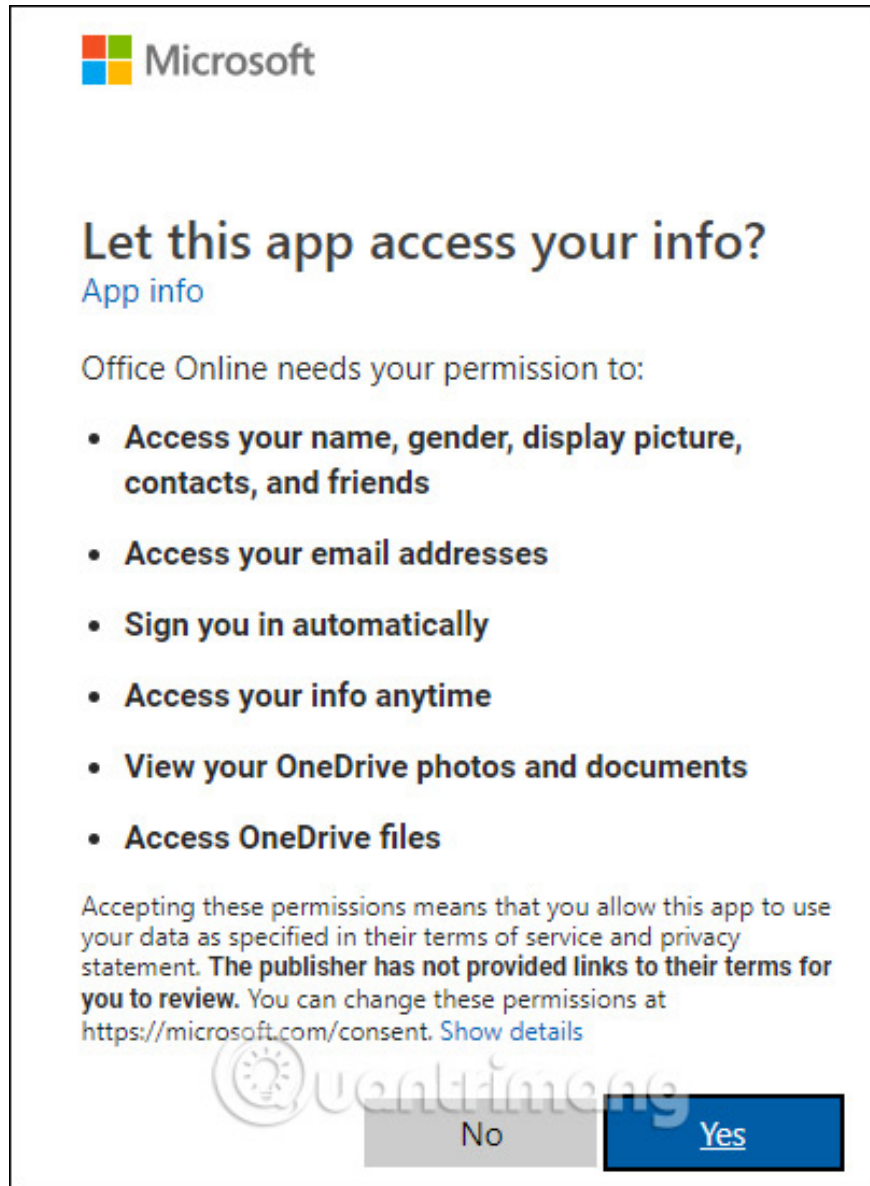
Microsoft

Let this app access your info?
App info

Office Online needs your permission to:

- Access your name, gender, display picture, contacts, and friends
- Access your email addresses
- Sign you in automatically
- Access your info anytime
- View your OneDrive photos and documents
- Access OneDrive files

Accepting these permissions means that you allow this app to use your data as specified in their terms of service and privacy statement. The publisher has not provided links to their terms for you to review. You can change these permissions at https://microsoft.com/consent. Show details

Quantrimang

No Yes